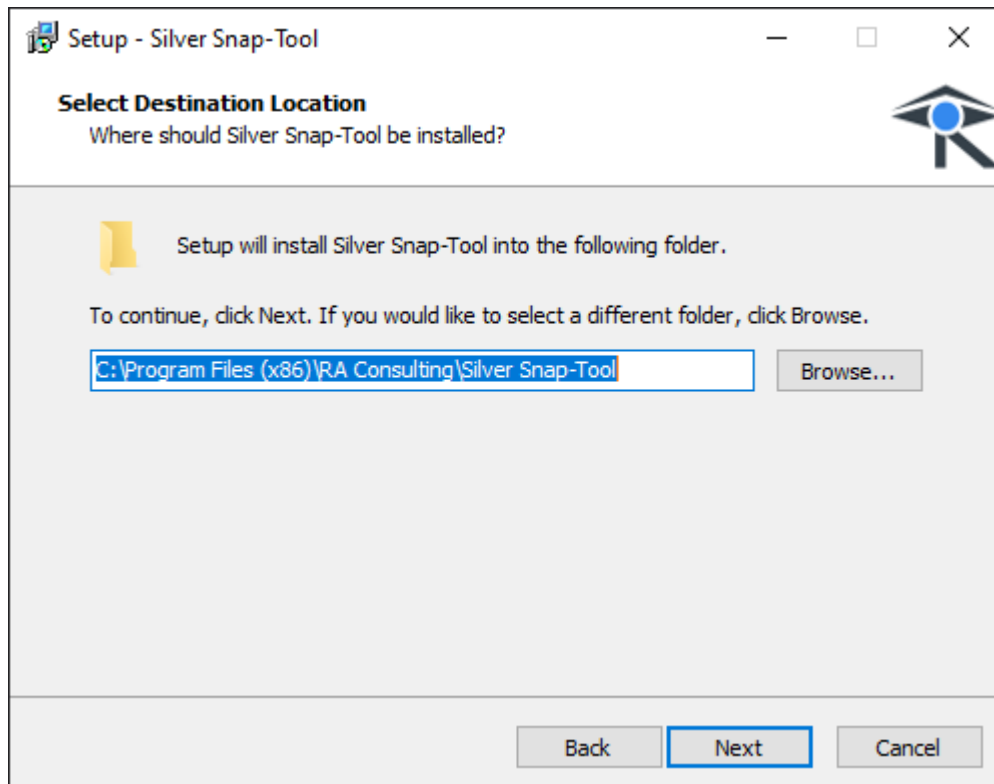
Setup - Silver Snap-Tool

Select Destination Location
Where should Silver Snap-Tool be installed?

Setup will install Silver Snap-Tool into the following folder.

To continue, click Next. If you would like to select a different folder, click Browse.

C:\Program Files (x86)\RA Consulting\Silver Snap-Tool

Browse...

Back

Next

Cancel